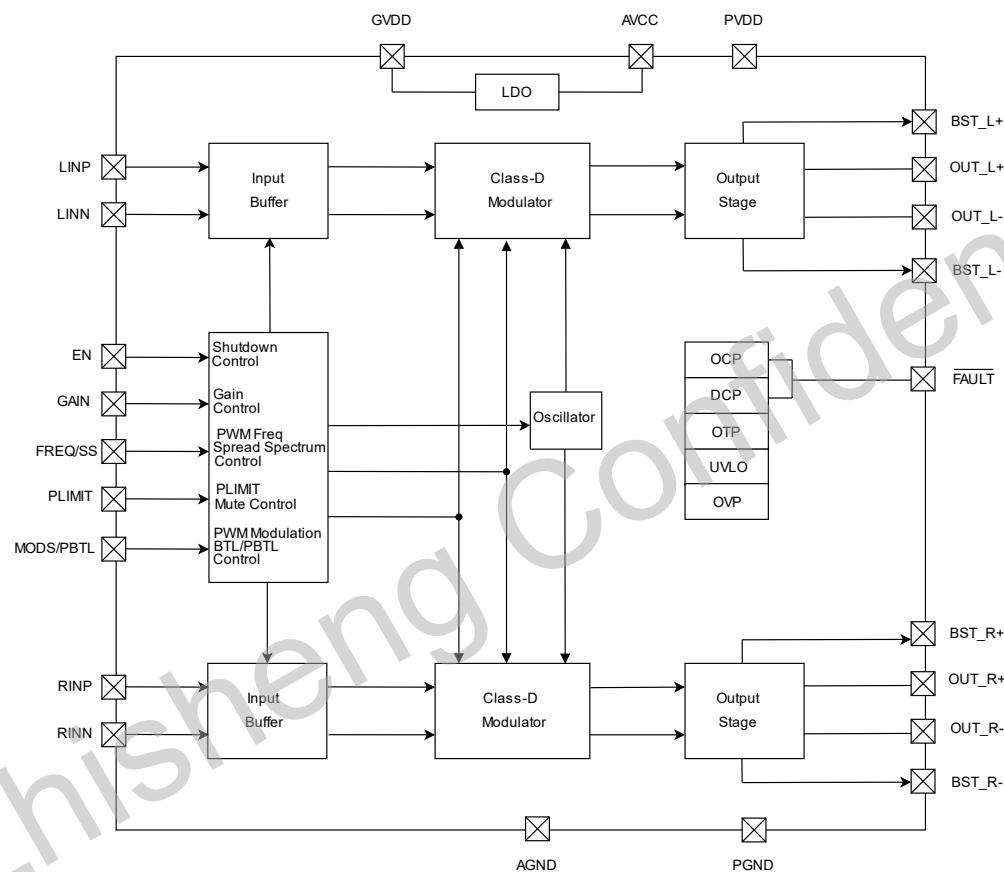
GVDD
AVCC
PVDD
LDO
BST_L+
OUT_L+
OUT_L-
BST_L-
LINP
LINN
Input Buffer
Class-D Modulator
Output Stage
EN
GAIN
FREQ/SS
PLIMIT
MODS/PBTL
Shutdown Control
Gain Control
PWM Freq Spread Spectrum Control
PLIMIT Mute Control
PWM Modulation BTL/PBTL Control
Oscillator
OCP
DCP
OTP
UVLO
OVP
$\overline{\text{FAULT}}$
BST_R+
OUT_R+
OUT_R-
BST_R-
RINP
RINN
Input Buffer
Class-D Modulator
Output Stage
AGND
PGND
Chisheng Confiden